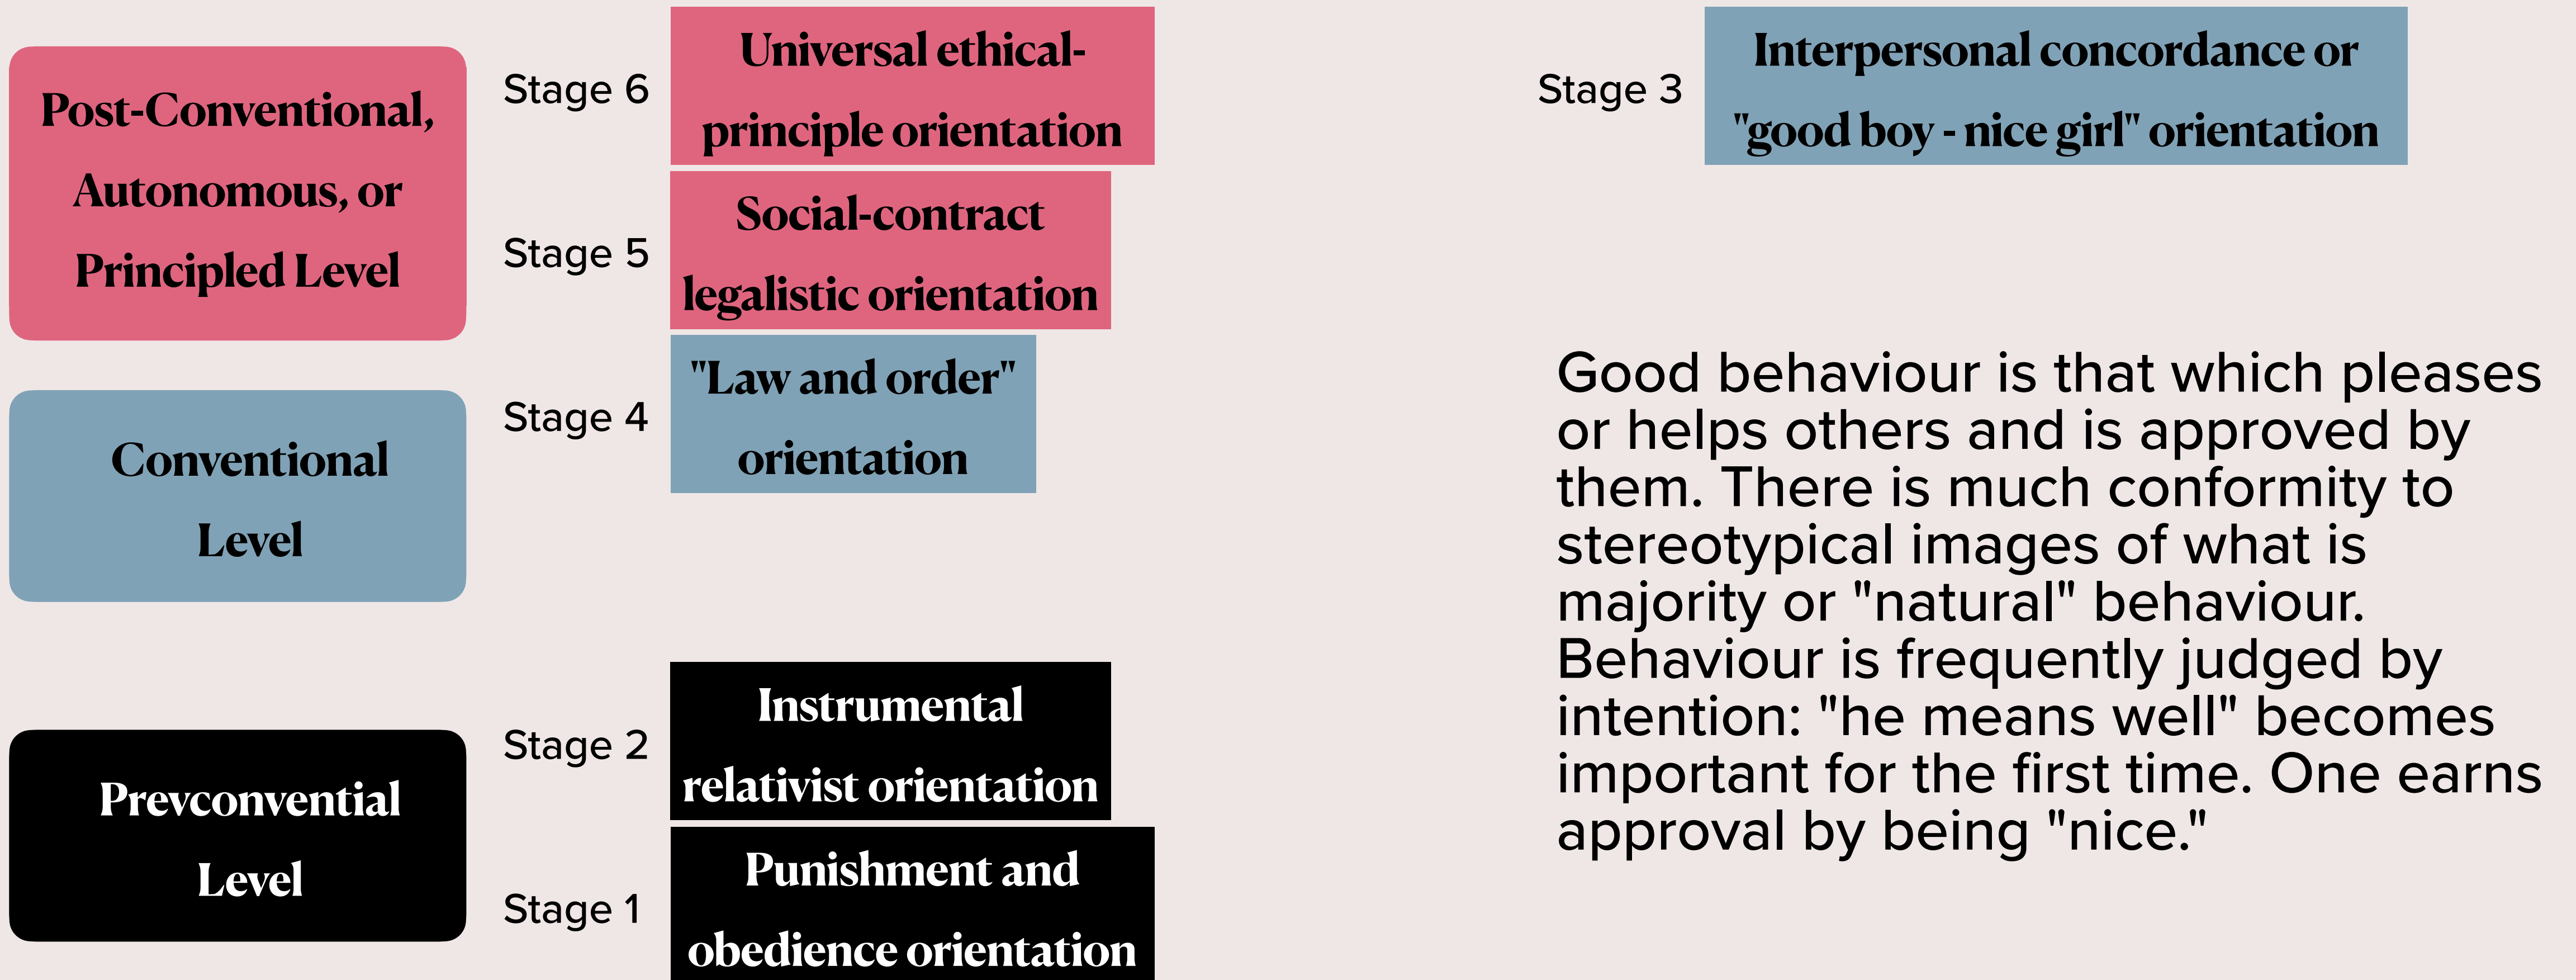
Post-Conventional, Autonomous, or Principled Level

Stage 6

Universal ethical-principle orientation

Stage 5

Social-contract legalistic orientation

Conventional Level

Stage 4

"Law and order" orientation

Prevconvential Level

Stage 2

Instrumental relativist orientation

Stage 1

Punishment and obedience orientation

Stage 3

Interpersonal concordance or "good boy - nice girl" orientation

Good behaviour is that which pleases or helps others and is approved by them. There is much conformity to stereotypical images of what is majority or "natural" behaviour. Behaviour is frequently judged by intention: "he means well" becomes important for the first time. One earns approval by being "nice."